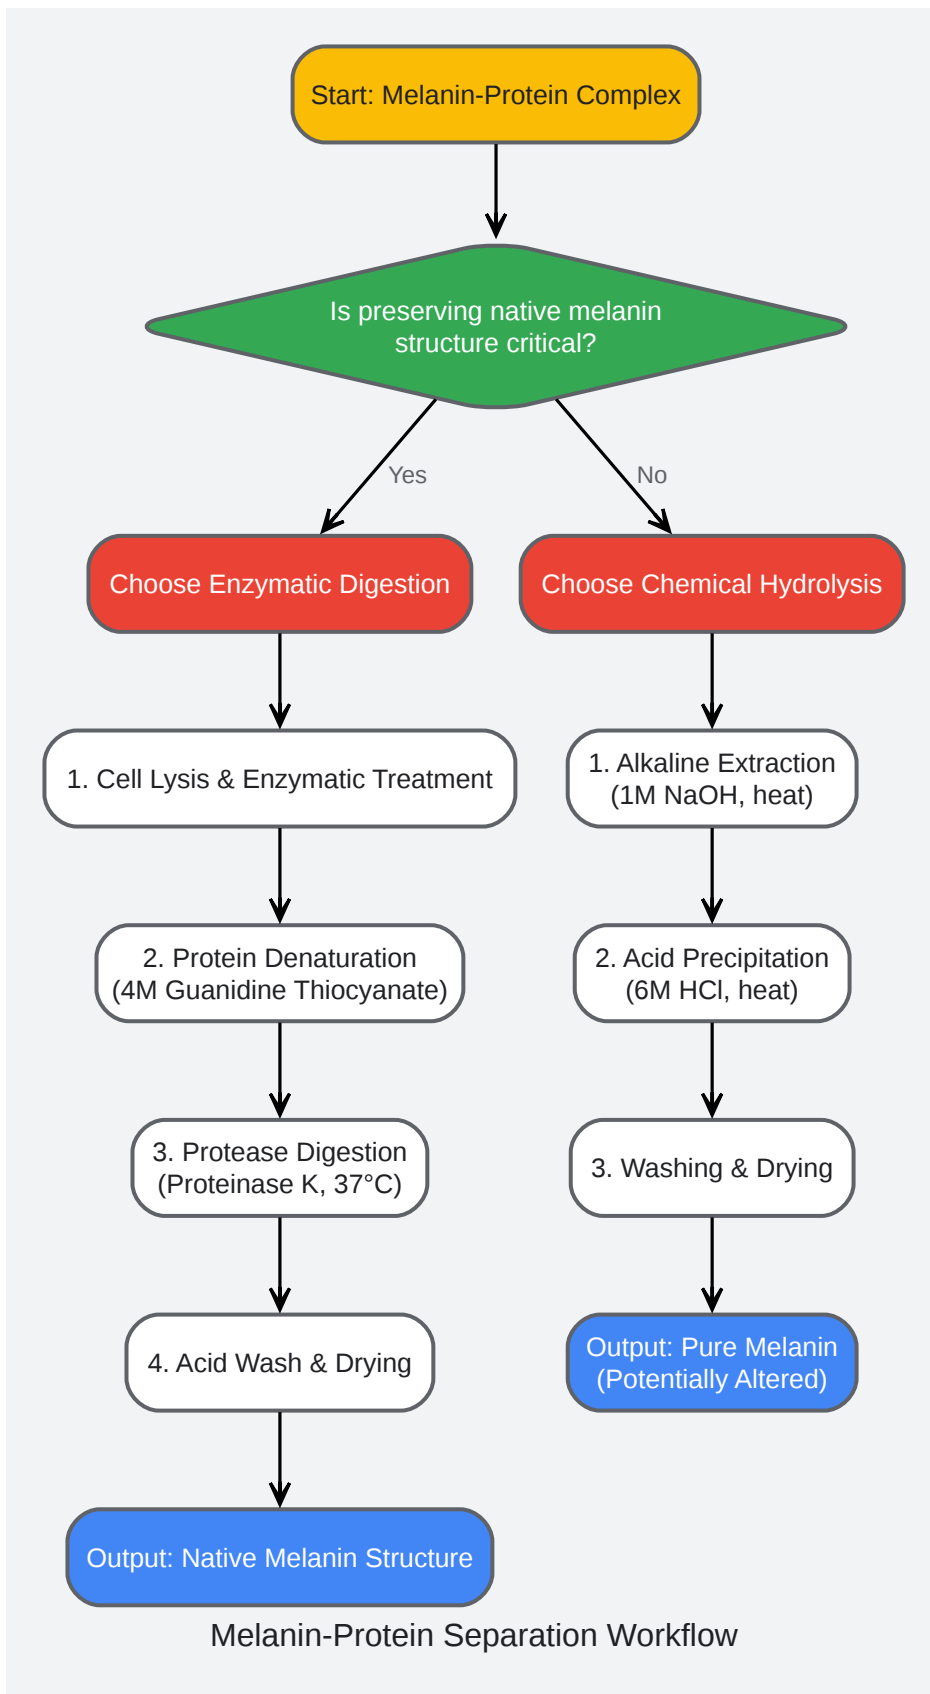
Start: Melanin-Protein Complex

Is preserving native melanin structure critical?

Yes

No

Choose Enzymatic Digestion

Choose Chemical Hydrolysis

1. Cell Lysis & Enzymatic Treatment

2. Protein Denaturation (4M Guanidine Thiocyanate)

3. Protease Digestion (Proteinase K, 37°C)

4. Acid Wash & Drying

Output: Native Melanin Structure

1. Alkaline Extraction (1M NaOH, heat)

2. Acid Precipitation (6M HCl, heat)

3. Washing & Drying

Output: Pure Melanin (Potentially Altered)

Melanin-Protein Separation Workflow